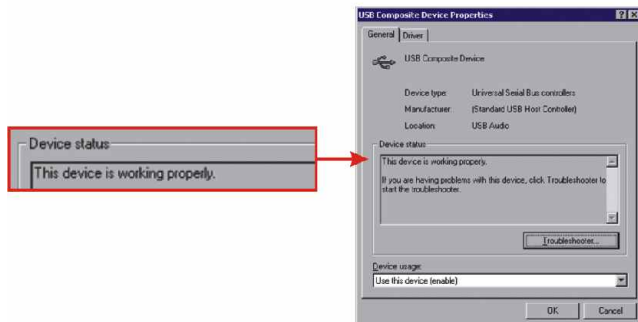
Device status
This device is working properly.

USB Composite Device Properties
?
X
General
Driver
USB Composite Device
Device type:
Universal Serial Bus controllers
Manufacturer:
(Standard USB Host Controller)
Location:
USB Audio
Device status
This device is working properly.

If you are having problems with this device, click Troubleshooter to start the troubleshooter.
Troubleshooter...
Device usage:
Use this device (enable)
OK
Cancel